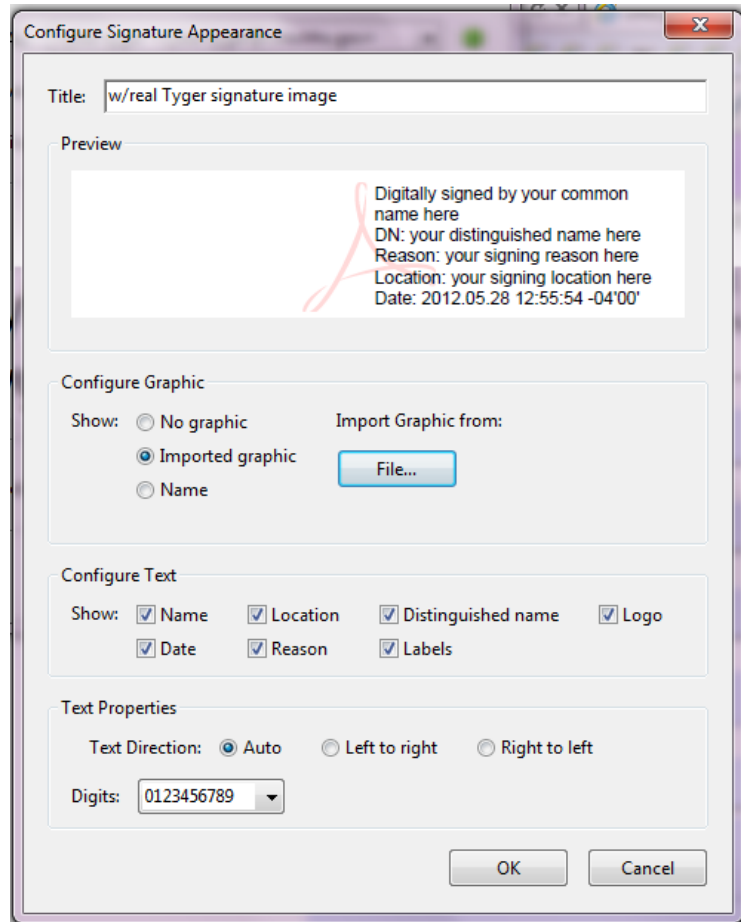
Configure Signature Appearance

Title: w/real Tyger signature image

Preview

Digitally signed by your common name here
DN: your distinguished name here
Reason: your signing reason here
Location: your signing location here
Date: 2012.05.28 12:55:54 -04'00'

Configure Graphic

Show: No graphic
Imported graphic
Name

Import Graphic from:
File...

Configure Text

Show: Name
Location
Distinguished name
Logo
Date
Reason
Labels

Text Properties

Text Direction: Auto
Left to right
Right to left

Digits: 0123456789

OK
Cancel